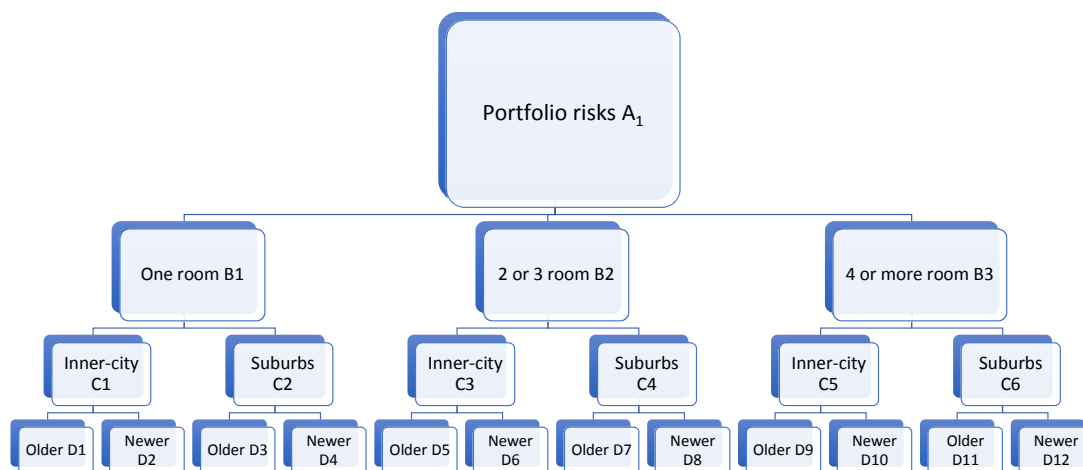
Portfolio risks $A_1$

One room B1

2 or 3 room B2

4 or more room B3

Inner-city C1

Suburbs C2

Inner-city C3

Suburbs C4

Inner-city C5

Suburbs C6

Older D1

Newer D2

Older D3

Newer D4

Older D5

Newer D6

Older D7

Newer D8

Older D9

Newer D10

Older D11

Newer D12